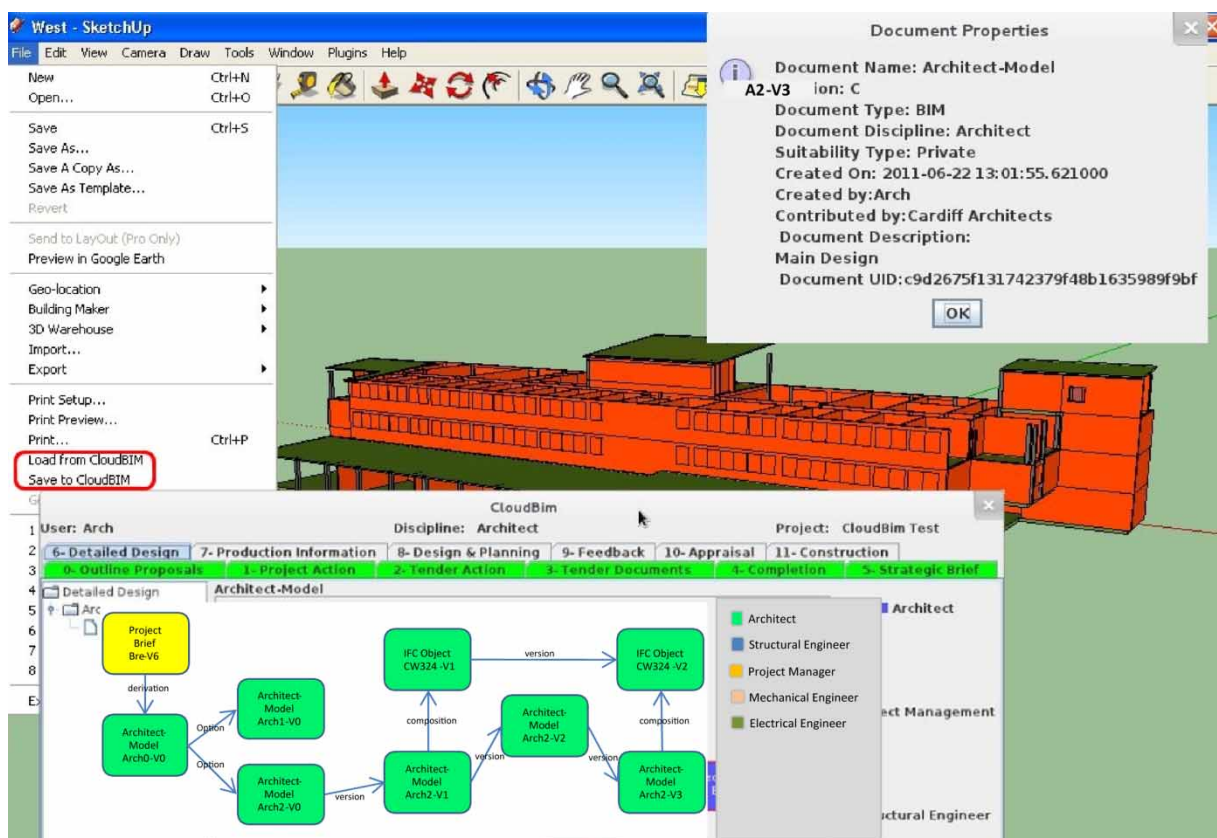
West - SketchUp

File Edit View Camera Draw Tools Window Plugins Help

New Ctrl+N
Open... Ctrl+O
Save Ctrl+S
Save As...
Save A Copy As...
Save As Template...
Revert
Send to LayOut (Pro Only)
Preview in Google Earth
Geo-location
Building Maker
3D Warehouse
Import...
Export
Print Setup...
Print Preview...
Print... Ctrl+P
Load from CloudBIM
Save to CloudBIM

Document Properties

Document Name: Architect-Model
A2-V3 ion: C
Document Type: BIM
Document Discipline: Architect
Suitability Type: Private
Created On: 2011-06-22 13:01:55.621000
Created by:Arch
Contributed by:Cardiff Architects
Document Description:
Main Design
Document UID:c9d2675f131742379f48b1635989f9bf
OK

CloudBim

User: Arch Discipline: Architect Project: CloudBim Test

6- Detailed Design | 7- Production Information | 8- Design & Planning | 9- Feedback | 10- Appraisal | 11- Construction
0- Outline Proposals | 1- Project Action | 2- Tender Action | 3- Tender Documents | 4- Completion | 5- Strategic Brief

Detailed Design
Architect-Model

Project Brief Bre-V6
derivation
Architect-Model Arch0-V0
Option
Architect-Model Arch1-V0
Option
Architect-Model Arch2-V0
version
Architect-Model Arch2-V1
composition
IFC Object CW324 -V1
version
IFC Object CW324 -V2
version
Architect-Model Arch2-V2
version
composition
Architect-Model Arch2-V3

Architect
Structural Engineer
Project Manager
Mechanical Engineer
Electrical Engineer

Architect
ect Management
ictural Engineer